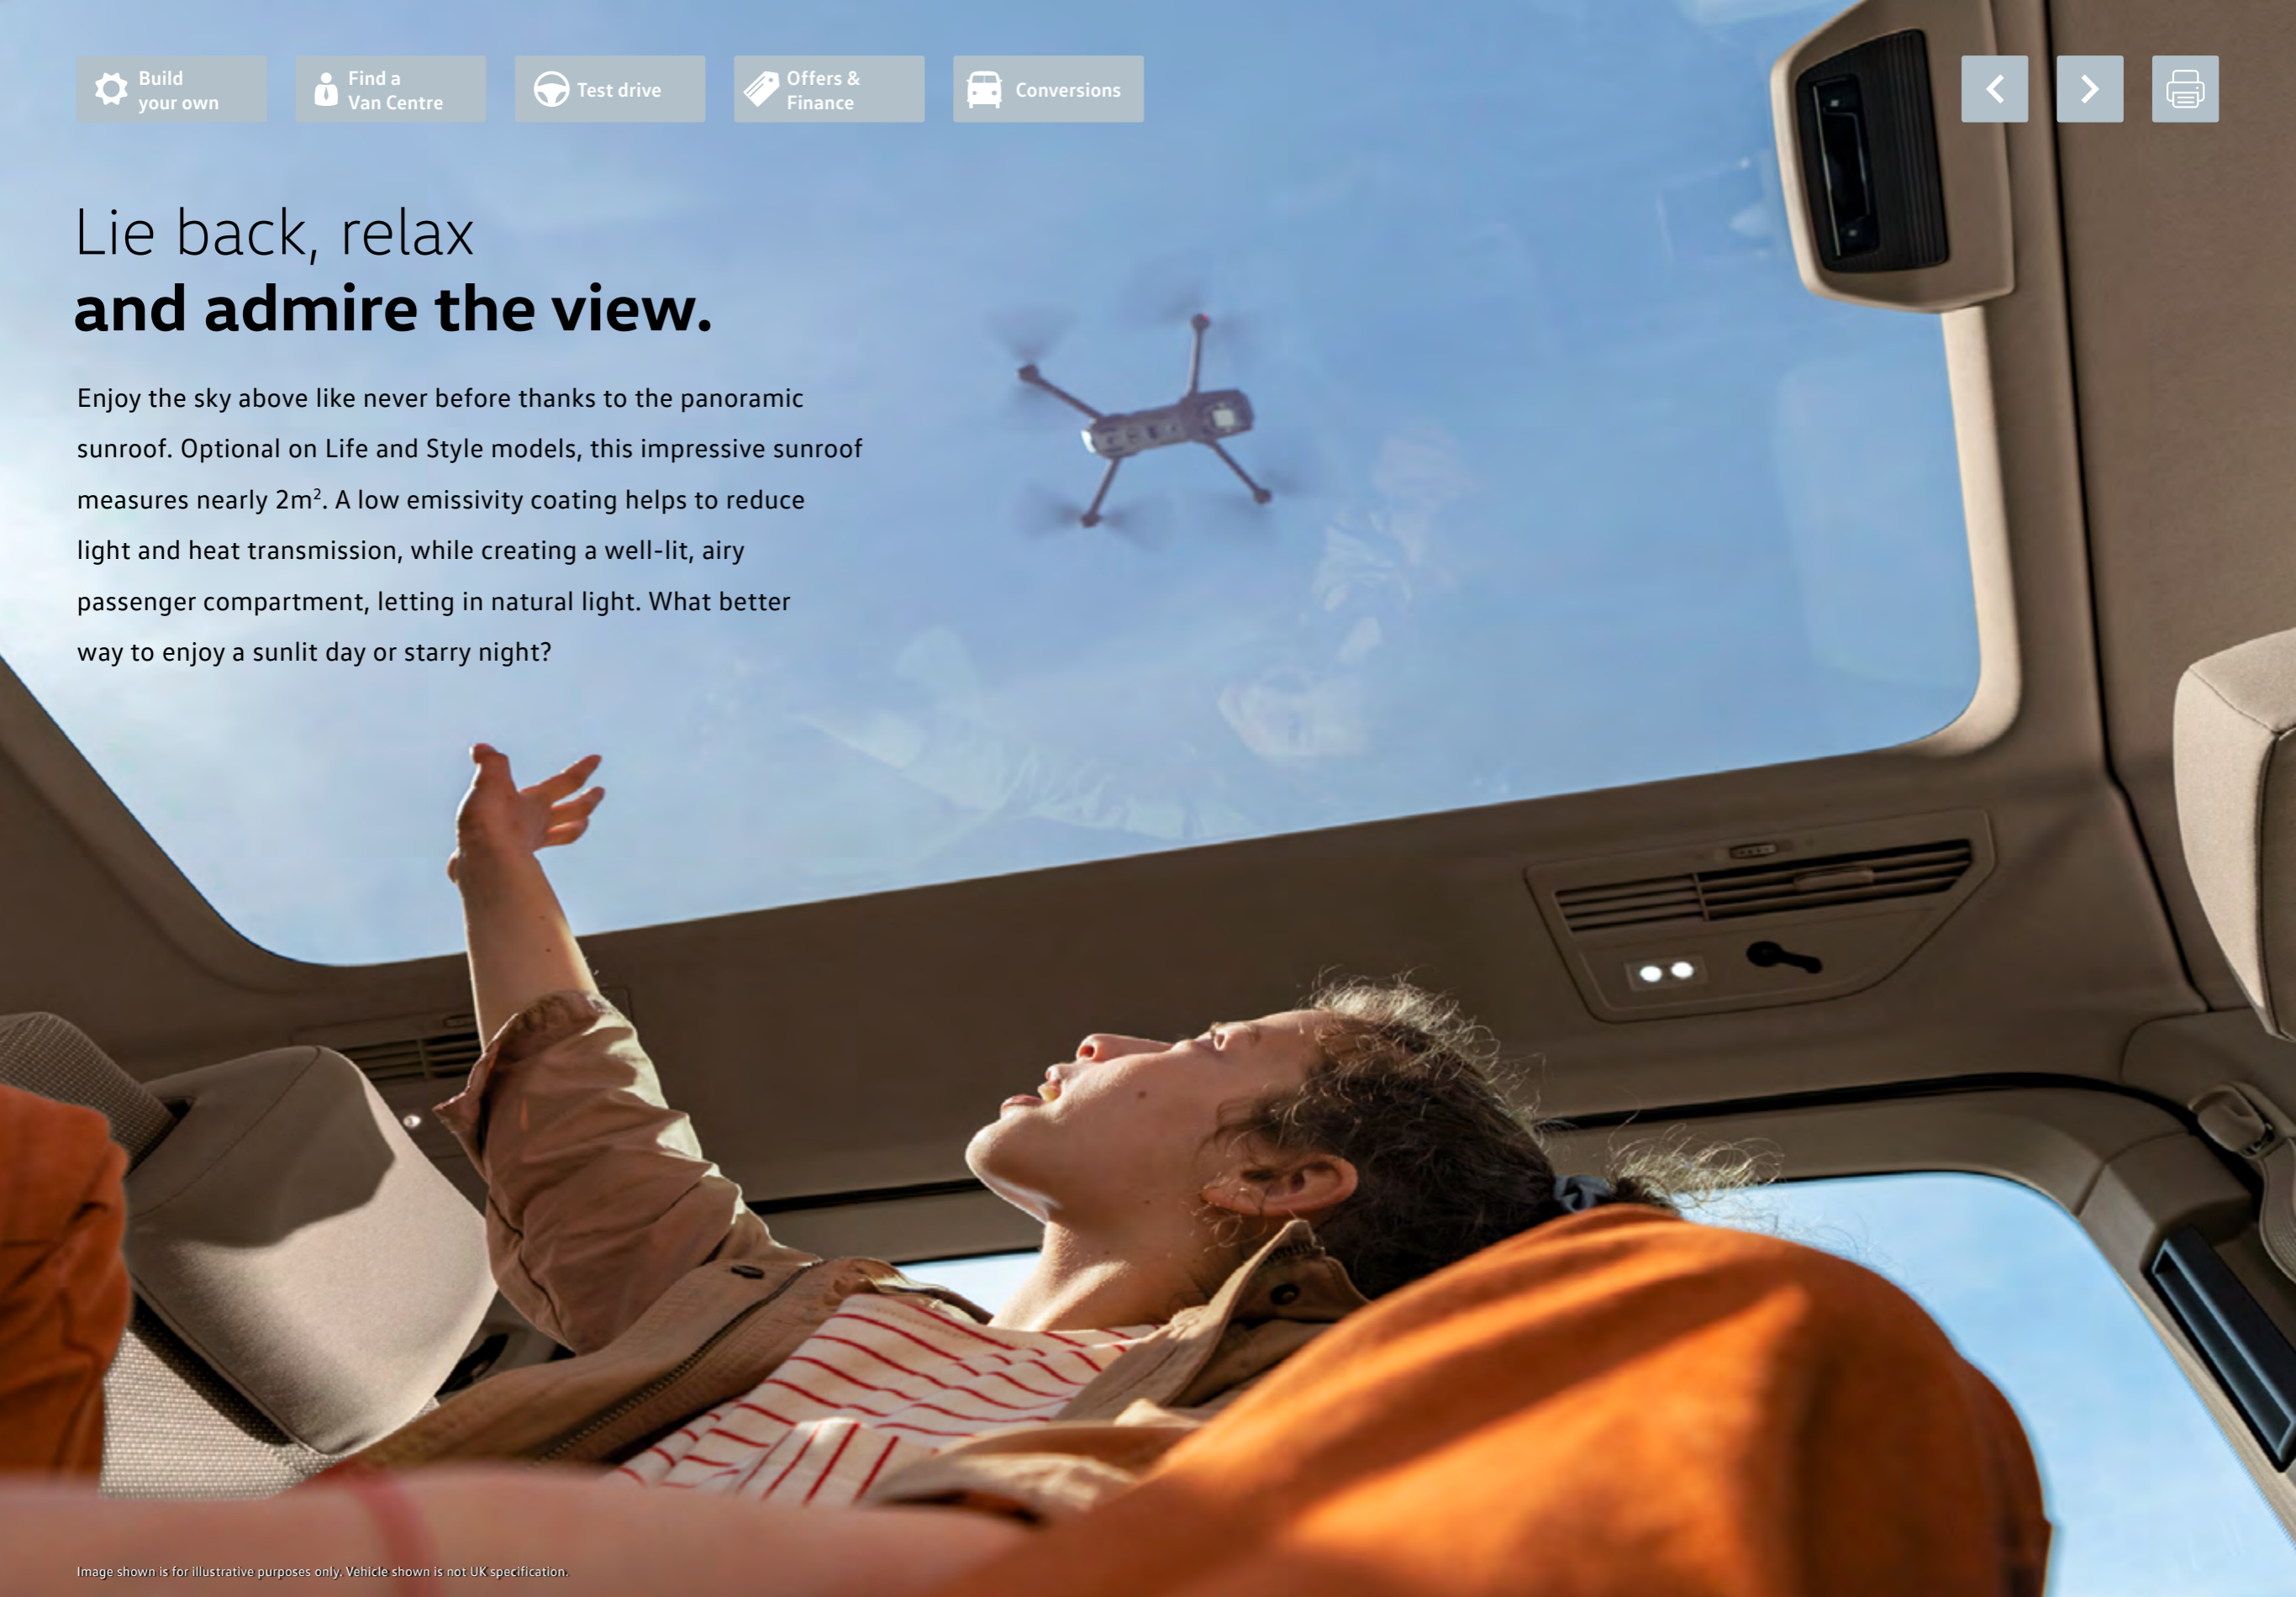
Build your own

Find a Van Centre

Test drive

Offers & Finance

Conversions

Lie back, relax
and admire the view.

Enjoy the sky above like never before thanks to the panoramic sunroof. Optional on Life and Style models, this impressive sunroof measures nearly $2m^2$. A low emissivity coating helps to reduce light and heat transmission, while creating a well-lit, airy passenger compartment, letting in natural light. What better way to enjoy a sunlit day or starry night?

Image shown is for illustrative purposes only. Vehicle shown is not UK specification.